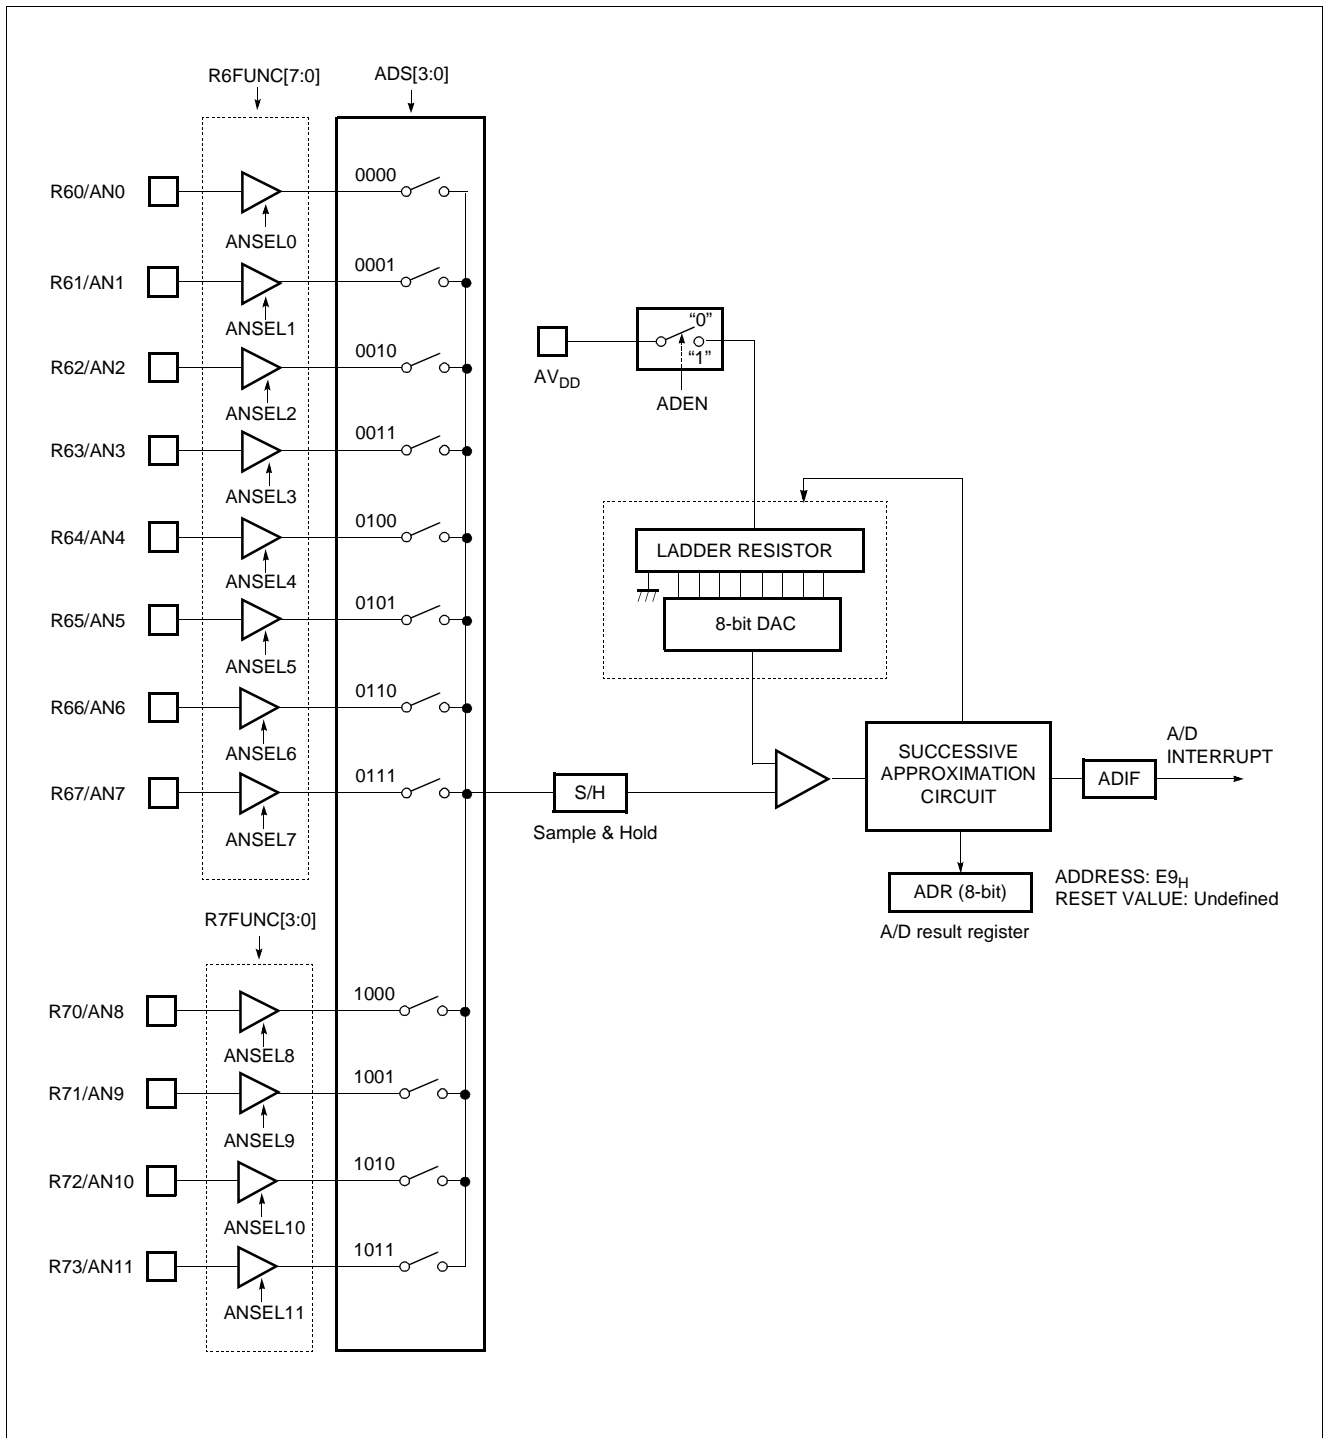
R6FUNC[7:0]

ADS[3:0]

R60/AN0
ANSEL0
0000

R61/AN1
ANSEL1
0001

R62/AN2
ANSEL2
0010

R63/AN3
ANSEL3
0011

R64/AN4
ANSEL4
0100

R65/AN5
ANSEL5
0101

R66/AN6
ANSEL6
0110

R67/AN7
ANSEL7
0111

R7FUNC[3:0]

R70/AN8
ANSEL8
1000

R71/AN9
ANSEL9
1001

R72/AN10
ANSEL10
1010

R73/AN11
ANSEL11
1011

$AV_{DD}$

"0"
"1"
ADEN

LADDER RESISTOR

8-bit DAC

S/H
Sample & Hold

SUCCESSIVE APPROXIMATION CIRCUIT

ADIF

A/D INTERRUPT

ADR (8-bit)
A/D result register

ADDRESS: $E9_H$
RESET VALUE: Undefined